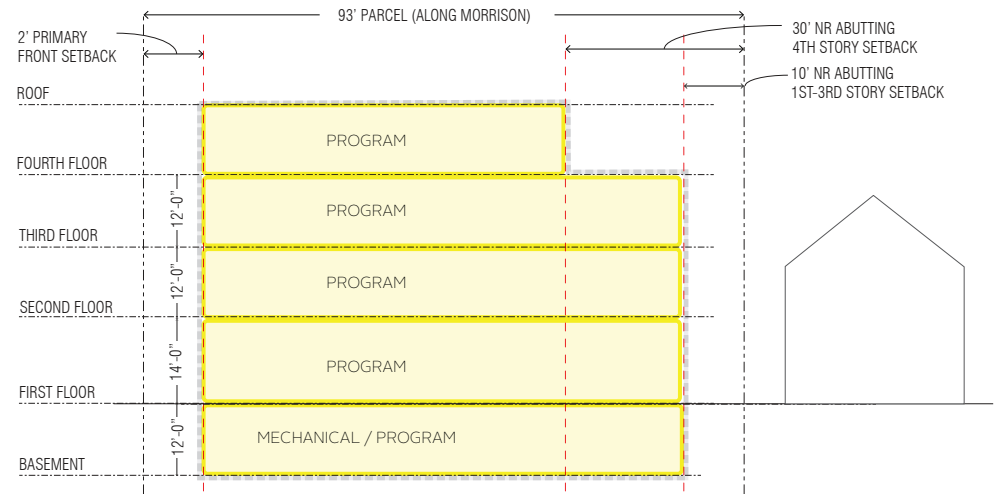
93' PARCEL (ALONG MORRISON)

2' PRIMARY FRONT SETBACK

30' NR ABUTTING 4TH STORY SETBACK

10' NR ABUTTING 1ST-3RD STORY SETBACK

ROOF

PROGRAM

FOURTH FLOOR

12'-0"

PROGRAM

THIRD FLOOR

12'-0"

PROGRAM

SECOND FLOOR

14'-0"

PROGRAM

FIRST FLOOR

12'-0"

MECHANICAL / PROGRAM

BASEMENT